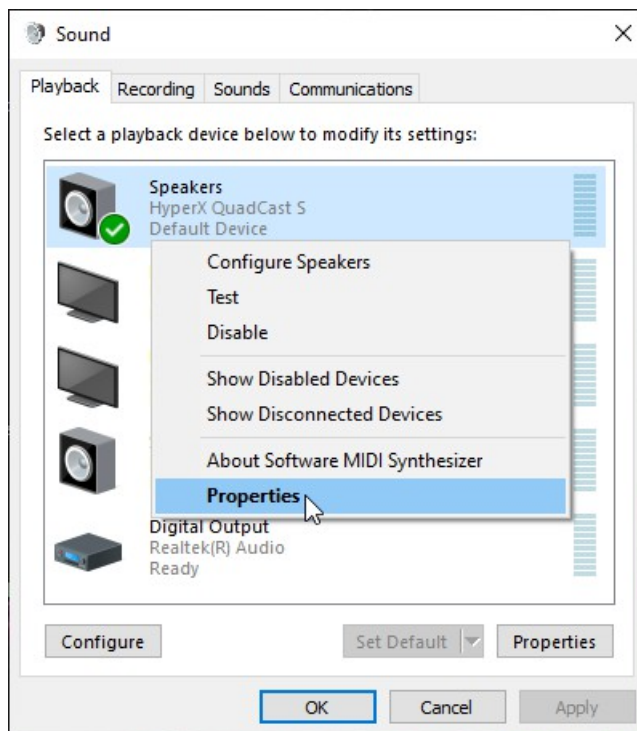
Sound

×

Playback Recording Sounds Communications

Select a playback device below to modify its settings:

Speakers
HyperX QuadCast S
Default Device

Configure Speakers
Test
Disable

Show Disabled Devices
Show Disconnected Devices

About Software MIDI Synthesizer
Properties

Digital Output
Realtek(R) Audio
Ready

Configure

Set Default

Properties

OK

Cancel

Apply